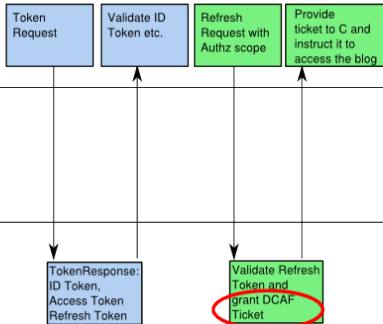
Token Request

Validate ID Token etc.

Refresh Request with Authz scope

Provide ticket to C and instruct it to access the blog

TokenResponse: ID Token, Access Token Refresh Token

Validate Refresh Token and grant DCAF Ticket